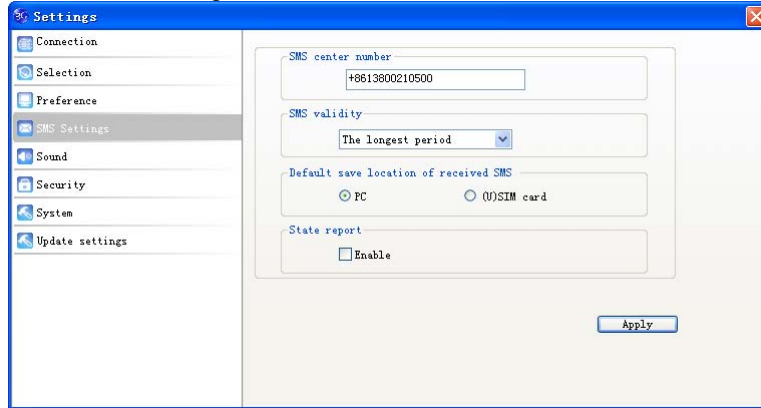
Settings

Connection
Selection
Preference
SMS Settings
Sound
Security
System
Update settings

SMS center number
+8613800210500

SMS validity
The longest period

Default save location of received SMS
PC
(U)SIM card

State report
Enable

Apply